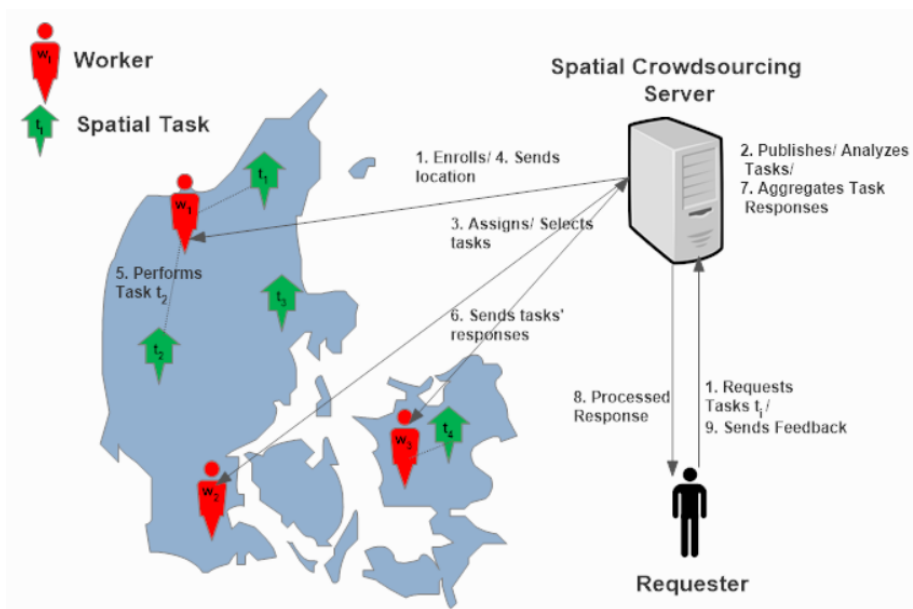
$w_i$ Worker

$t_i$ Spatial Task

Spatial Crowdsourcing Server

1. Enrolls/ 4. Sends location

2. Publishes/ Analyzes Tasks/
7. Aggregates Task Responses

3. Assigns/ Selects tasks

$w_1$

$t_1$

5. Performs Task $t_2$

$t_3$

$t_2$

6. Sends tasks' responses

8. Processed Response

1. Requests Tasks $t_i$ /
9. Sends Feedback

$w_3$

$t_4$

$w_2$

Requester